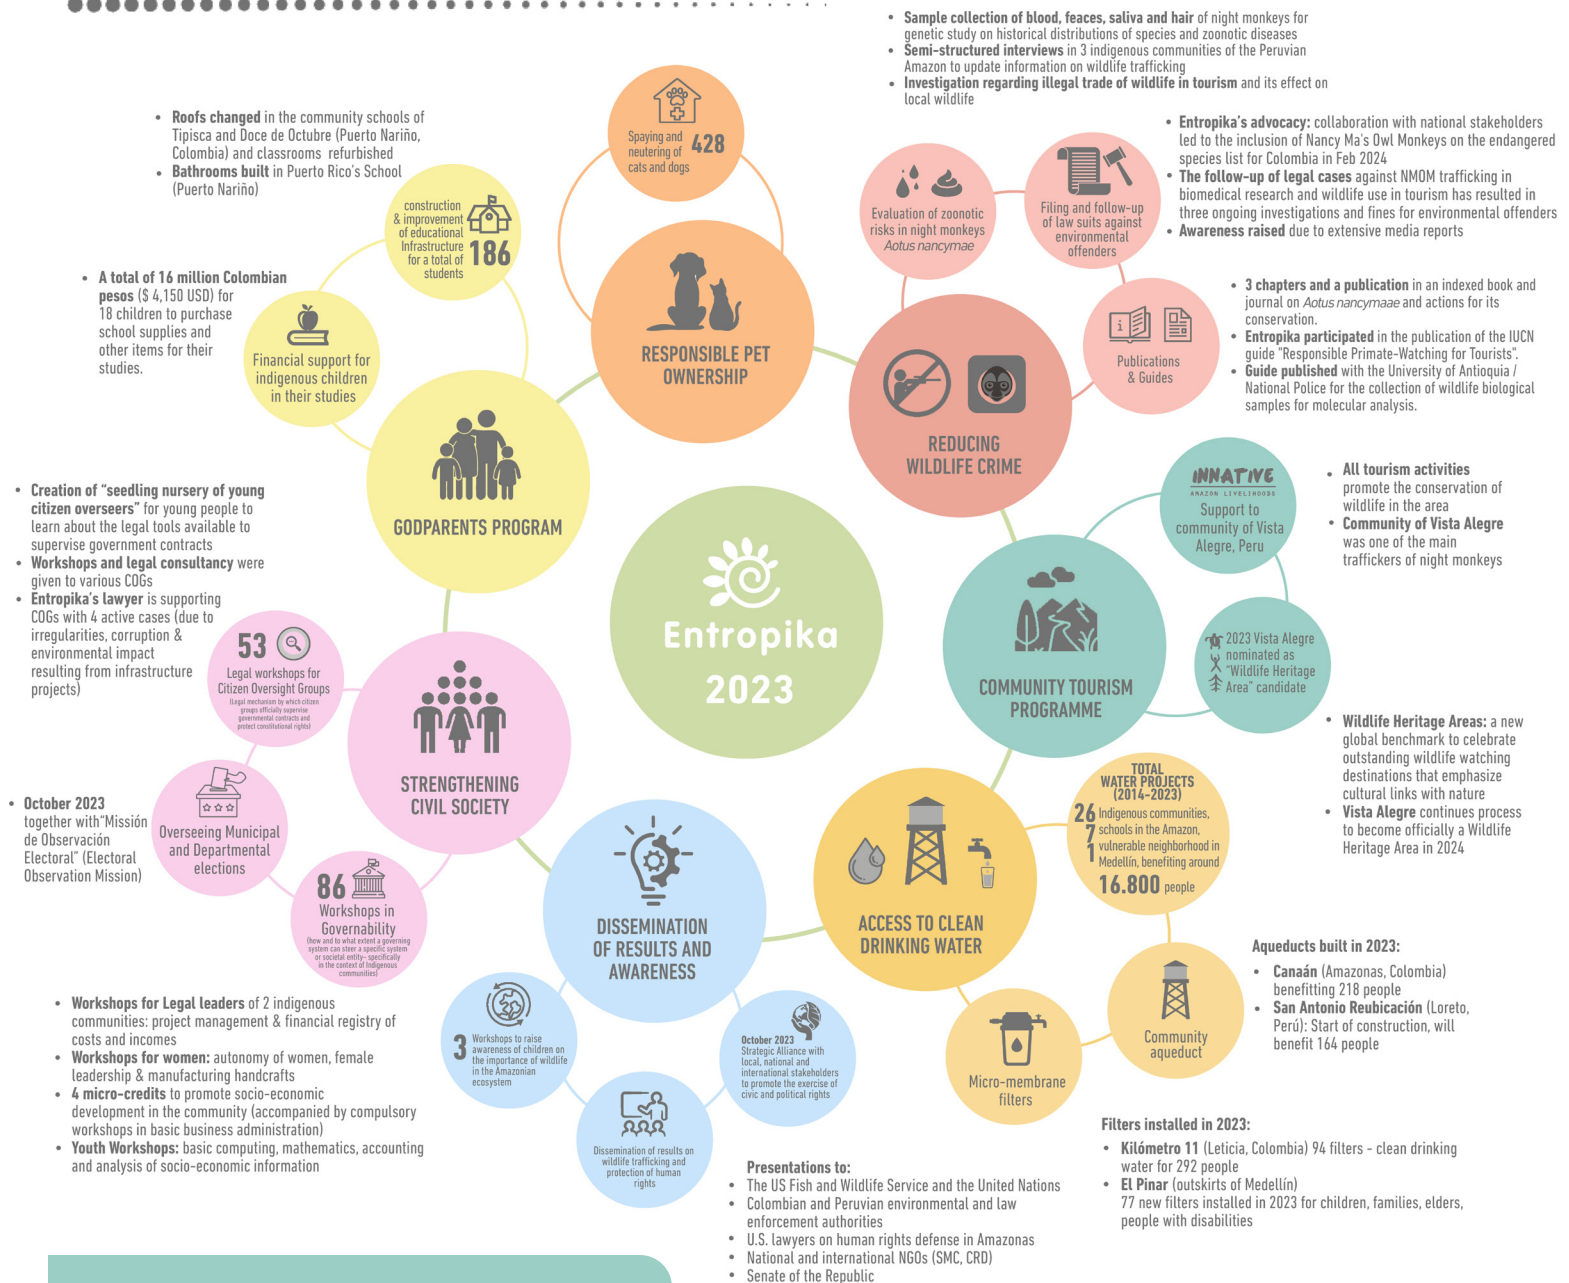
• Sample collection of blood, feaces, saliva and hair of night monkeys for genetic study on historical distributions of species and zoonotic diseases
• Semi-structured interviews in 3 indigenous communities of the Peruvian Amazon to update information on wildlife trafficking
• Investigation regarding illegal trade of wildlife in tourism and its effect on local wildlife

• Roofs changed in the community schools of Tipisca and Doce de Octubre (Puerto Nariño, Colombia) and classrooms refurbished
• Bathrooms built in Puerto Rico's School (Puerto Nariño)

Spaying and neutering of cats and dogs 428

• Entropika's advocacy: collaboration with national stakeholders led to the inclusion of Nancy Ma's Owl Monkeys on the endangered species list for Colombia in Feb 2024
• The follow-up of legal cases against NMOM trafficking in biomedical research and wildlife use in tourism has resulted in three ongoing investigations and fines for environmental offenders
• Awareness raised due to extensive media reports

construction & improvement of educational Infrastructure for a total of students 186

Evaluation of zoonotic risks in night monkeys Aotus nancymae

Filing and follow-up of law suits against environmental offenders

• A total of 16 million Colombian pesos ($ 4,150 USD) for 18 children to purchase school supplies and other items for their studies.

Financial support for indigenous children in their studies

RESPONSIBLE PET OWNERSHIP

• 3 chapters and a publication in an indexed book and journal on Aotus nancymaae and actions for its conservation.
• Entropika participated in the publication of the IUCN guide "Responsible Primate-Watching for Tourists".
• Guide published with the University of Antioquia / National Police for the collection of wildlife biological samples for molecular analysis.

Publications & Guides

REDUCING WILDLIFE CRIME

INNATIVE AMAZON LIVELIHOODS
Support to community of Vista Alegre, Peru

• All tourism activities promote the conservation of wildlife in the area
• Community of Vista Alegre was one of the main traffickers of night monkeys

• Creation of "seedling nursery of young citizen overseers" for young people to learn about the legal tools available to supervise government contracts
• Workshops and legal consultancy were given to various COGs
• Entropika's lawyer is supporting COGs with 4 active cases (due to irregularities, corruption & environmental impact resulting from infrastructure projects)

GODPARENTS PROGRAM

Entropika 2023

53 Legal workshops for Citizen Oversight Groups
(Legal mechanism by which citizen groups officially supervise governmental contracts and protect constitutional rights)

2023 Vista Alegre nominated as "Wildlife Heritage Area" candidate

COMMUNITY TOURISM PROGRAMME

• Wildlife Heritage Areas: a new global benchmark to celebrate outstanding wildlife watching destinations that emphasize cultural links with nature
• Vista Alegre continues process to become officially a Wildlife Heritage Area in 2024

STRENGTHENING CIVIL SOCIETY

• October 2023 together with"Missión de Observación Electoral" (Electoral Observation Mission)

Overseeing Municipal and Departmental elections

TOTAL WATER PROJECTS (2014-2023)
26 Indigenous communities,
7 schools in the Amazon,
1 vulnerable neighborhood in Medellín, benefiting around
16.800 people

86 Workshops in Governability
(how and to what extent a governing system can steer a specific system or societal entity– specifically in the context of Indigenous communities)

DISSEMINATION OF RESULTS AND AWARENESS

ACCESS TO CLEAN DRINKING WATER

Aqueducts built in 2023:
• Canaán (Amazonas, Colombia) benefitting 218 people
• San Antonio Reubicación (Loreto, Perú): Start of construction, will benefit 164 people

• Workshops for Legal leaders of 2 indigenous communities: project management & financial registry of costs and incomes
• Workshops for women: autonomy of women, female leadership & manufacturing handcrafts
• 4 micro-credits to promote socio-economic development in the community (accompanied by compulsory workshops in basic business administration)
• Youth Workshops: basic computing, mathematics, accounting and analysis of socio-economic information

3 Workshops to raise awareness of children on the importance of wildlife in the Amazonian ecosystem

October 2023 Strategic Alliance with local, national and international stakeholders to promote the exercise of civic and political rights

Community aqueduct

Micro-membrane filters

Dissemination of results on wildlife trafficking and protection of human rights

Filters installed in 2023:
• Kilómetro 11 (Leticia, Colombia) 94 filters - clean drinking water for 292 people
• El Pinar (outskirts of Medellín) 77 new filters installed in 2023 for children, families, elders, people with disabilities

Presentations to:
• The US Fish and Wildlife Service and the United Nations
• Colombian and Peruvian environmental and law enforcement authorities
• U.S. lawyers on human rights defense in Amazonas
• National and international NGOs (SMC, CRD)
• Senate of the Republic